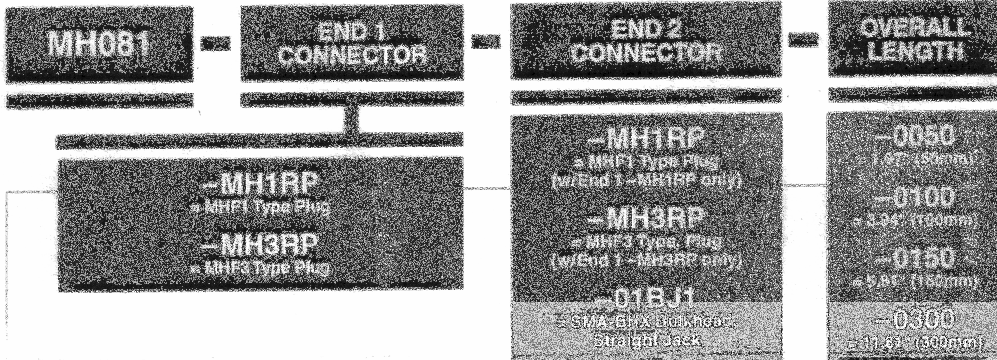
MH081 – END 1 CONNECTOR – END 2 CONNECTOR – OVERALL LENGTH

–MH1RP
= MHF1 Type Plug

–MH3RP
= MHF3 Type Plug

–MH1RP
= MHF1 Type Plug (w/End 1 –MH1RP only)

–MH3RP
= MHF3 Type Plug (w/End 1 –MH3RP only)

–01BJ1
= SMA-BMX Bulkhead Straight Jack

–0050
= 1.97" (50mm)

–0100
= 3.94" (100mm)

–0150
= 5.91" (150mm)

–0300
= 11.81" (300mm)